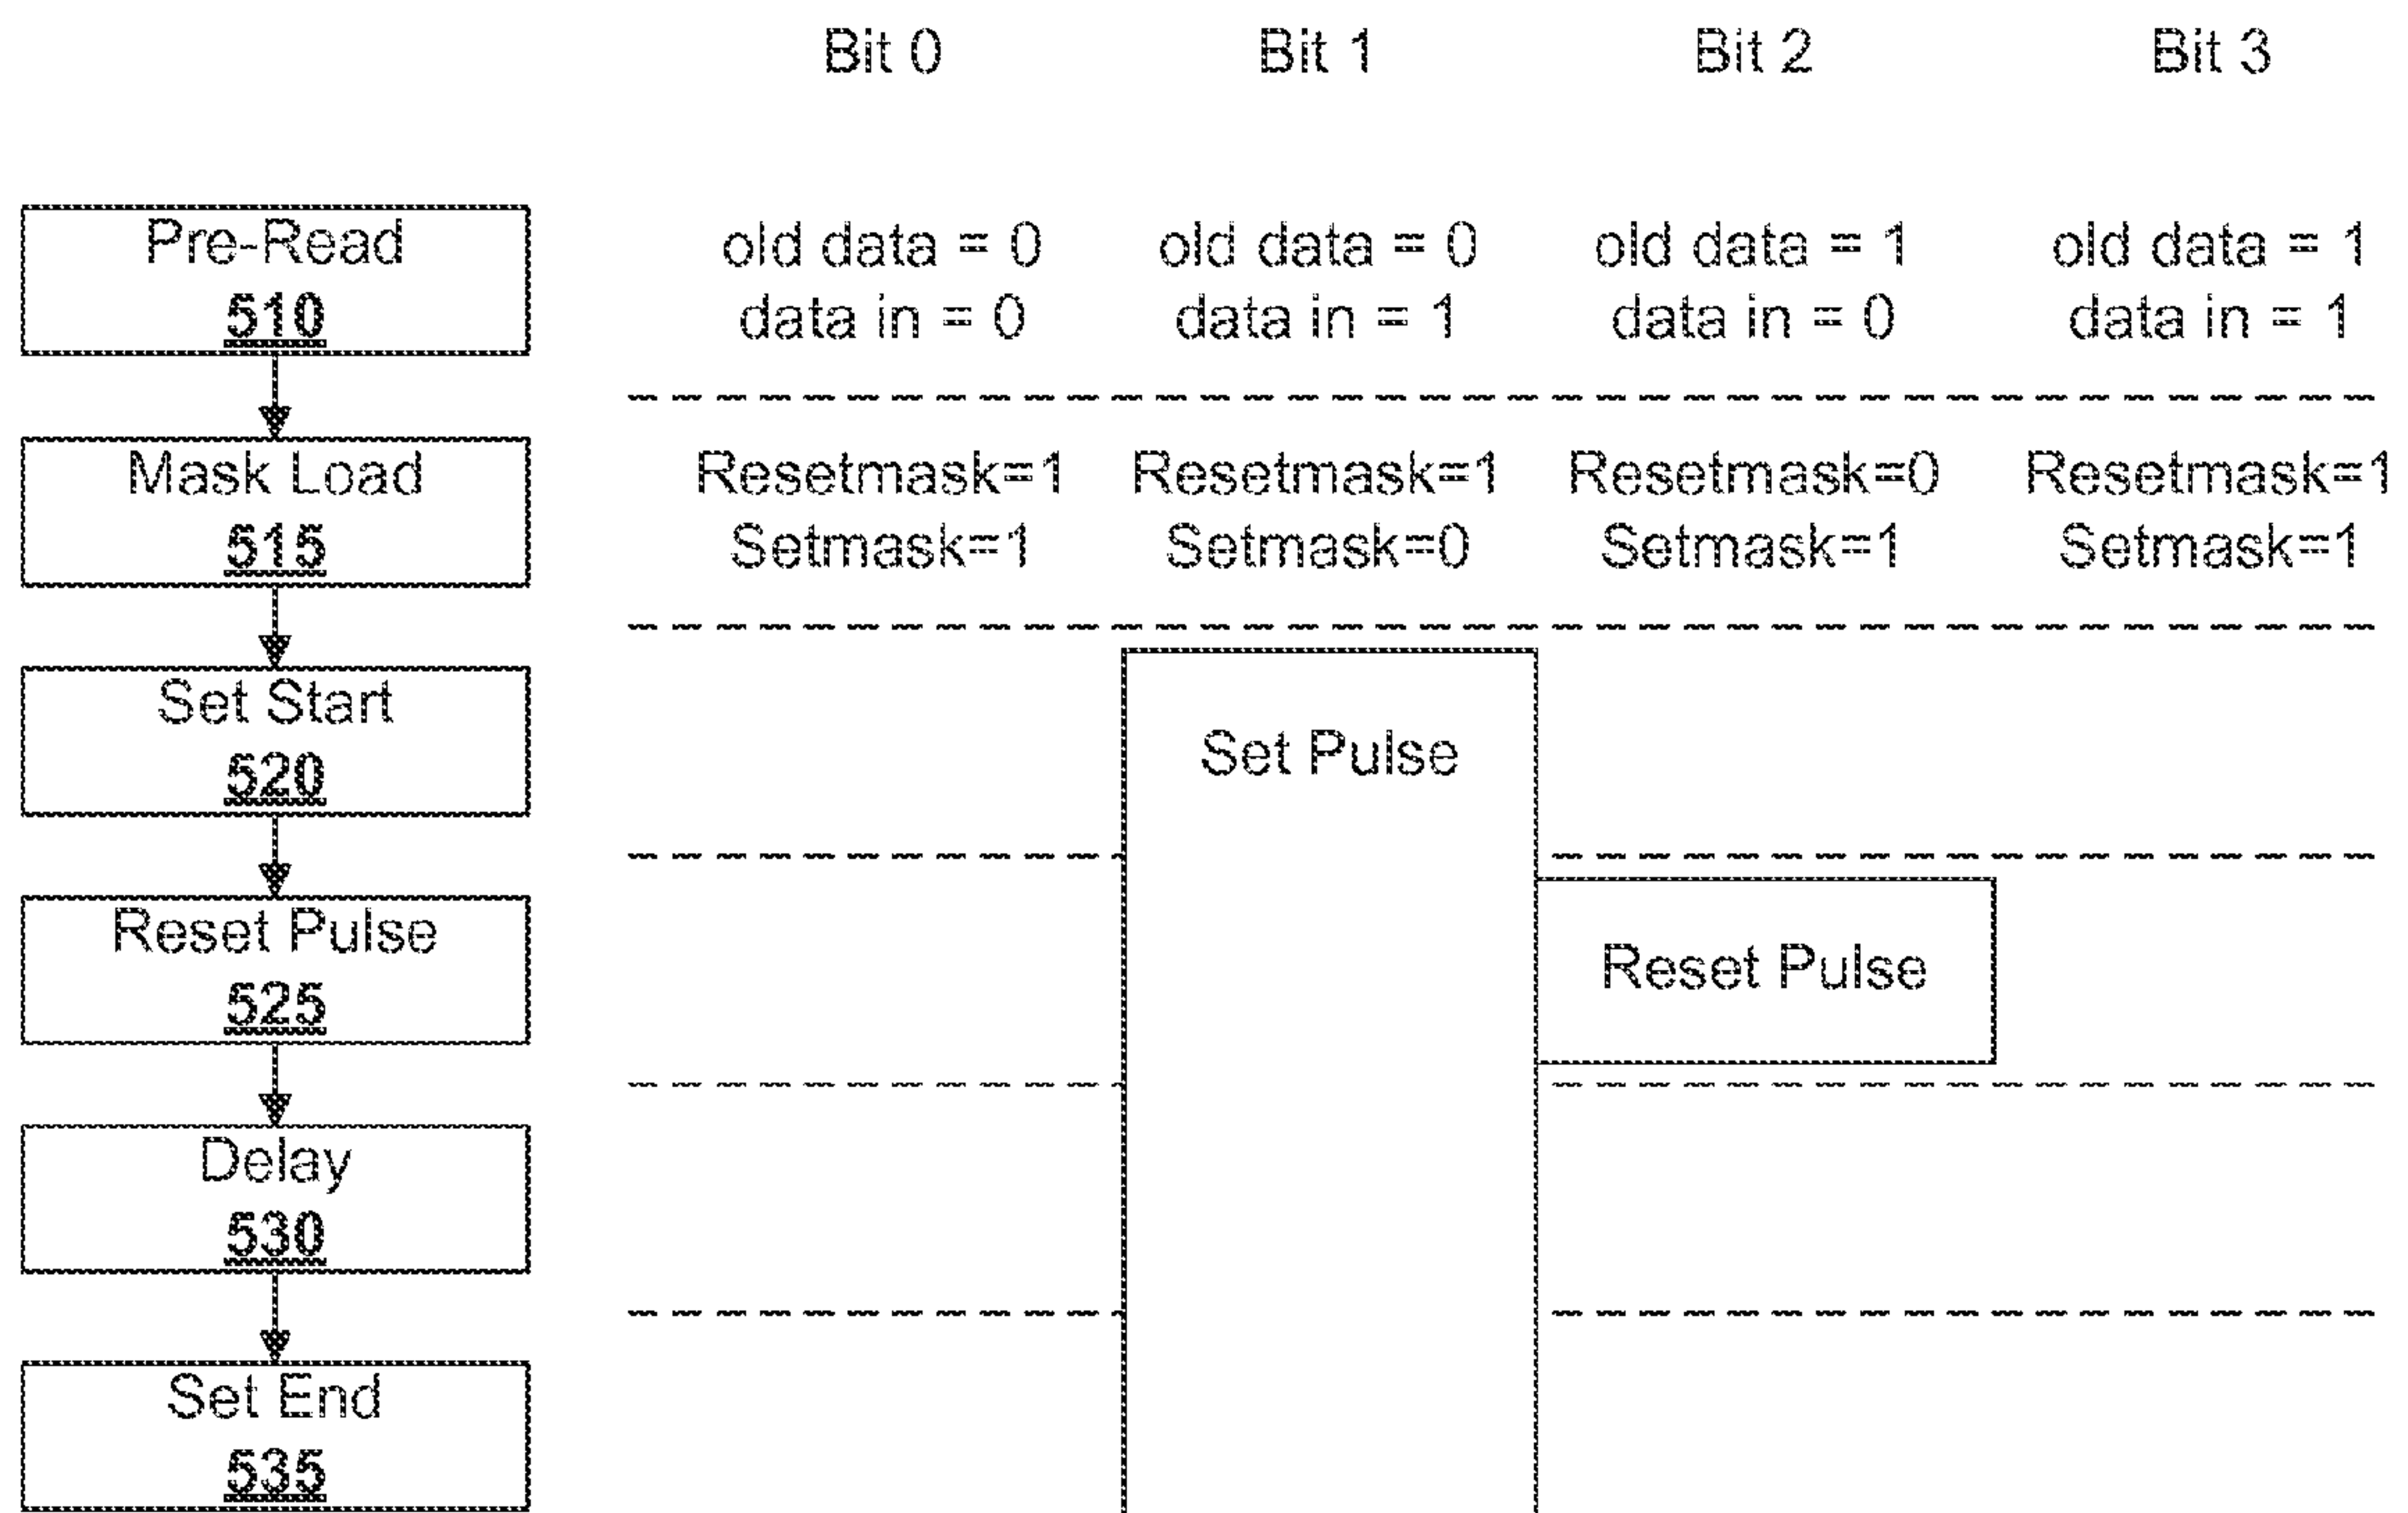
Bit 0 Bit 1 Bit 2 Bit 3

Pre-Read
510

old data = 0
data in = 0

old data = 0
data in = 1

old data = 1
data in = 0

old data = 1
data in = 1

Mask Load
515

Resetmask=1
Setmask=1

Resetmask=1
Setmask=0

Resetmask=0
Setmask=1

Resetmask=1
Setmask=1

Set Start
520

Set Pulse

Reset Pulse
525

Reset Pulse

Delay
530

Set End
535